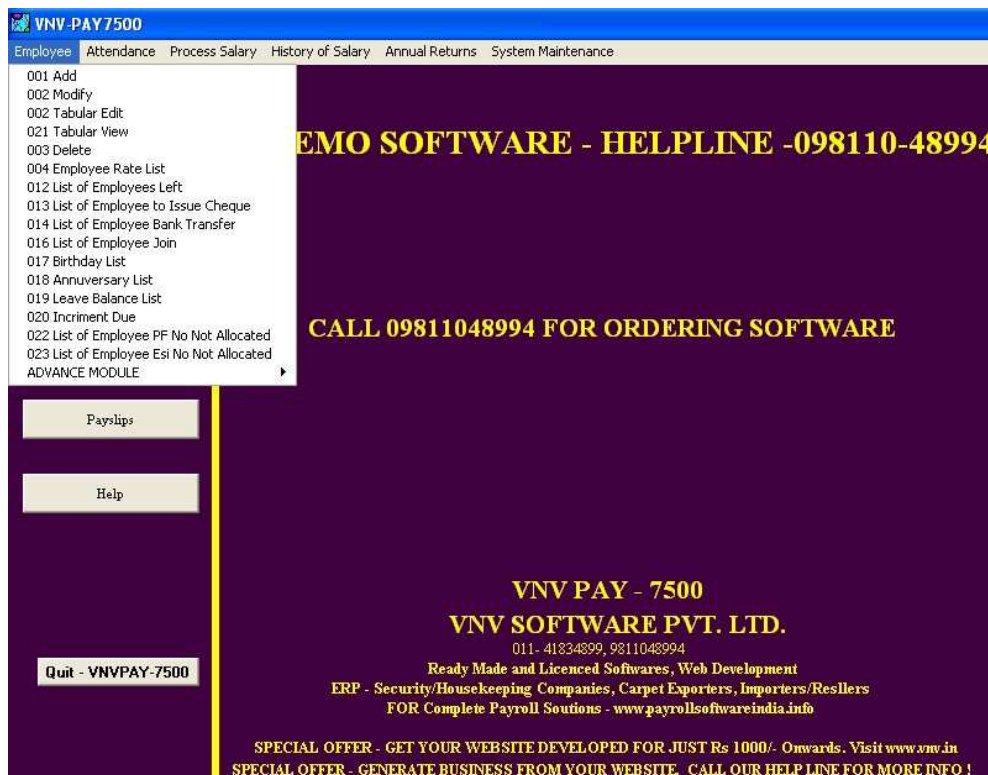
VNV-PAY7500

Employee Attendance Process Salary History of Salary Annual Returns System Maintenance

001 Add
002 Modify
002 Tabular Edit
021 Tabular View
003 Delete
004 Employee Rate List
012 List of Employees Left
013 List of Employee to Issue Cheque
014 List of Employee Bank Transfer
016 List of Employee Join
017 Birthday List
018 Annuversary List
019 Leave Balance List
020 Incriment Due
022 List of Employee PF No Not Allocated
023 List of Employee Esi No Not Allocated
ADVANCE MODULE

EMO SOFTWARE - HELPLINE -098110-48994

CALL 09811048994 FOR ORDERING SOFTWARE

Payslips

Help

Quit - VNVPAY-7500

VNV PAY - 7500
VNV SOFTWARE PVT. LTD.
011- 41834899, 9811048994
Ready Made and Licenced Softwares, Web Development
ERP - Security/Housekeeping Companies, Carpet Exporters, Importers/Resllers
FOR Complete Payroll Soutions - www.payrollsoftwareindia.info

SPECIAL OFFER - GET YOUR WEBSITE DEVELOPED FOR JUST Rs 1000/- Onwards. Visit www.vnv.in
SPECIAL OFFER - GENERATE BUSINESS FROM YOUR WEBSITE. CALL OUR HELP LINE FOR MORE INFO !